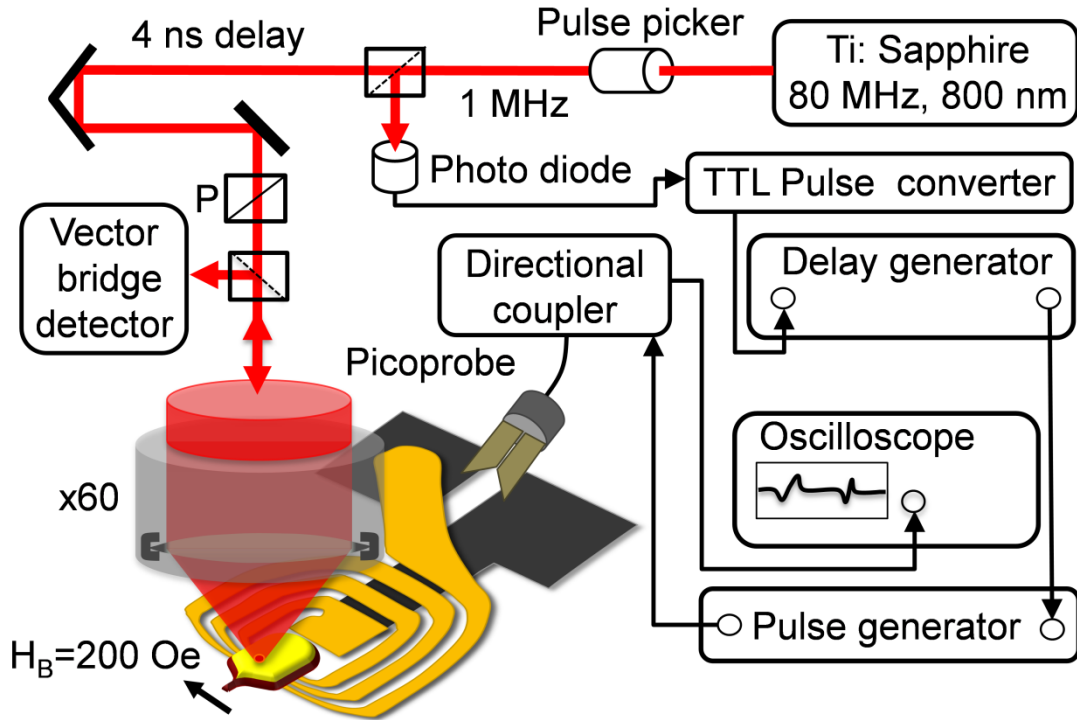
4 ns delay

Pulse picker

Ti: Sapphire 80 MHz, 800 nm

1 MHz

Photo diode

TTL Pulse converter

P

Vector bridge detector

Directional coupler

Delay generator

Picoprobe

Oscilloscope

x60

Pulse generator

$H_B$=200 Oe